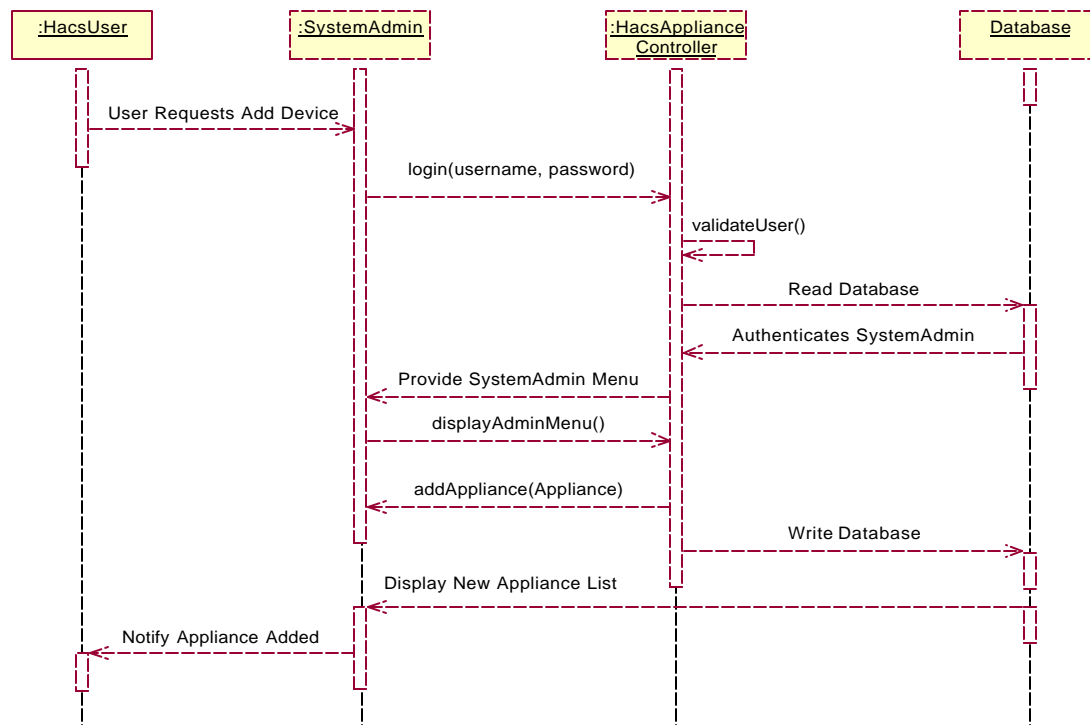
:HacsUser

:SystemAdmin

:HacsAppliance Controller

Database

User Requests Add Device

login(username, password)

validateUser()

Read Database

Authenticates SystemAdmin

Provide SystemAdmin Menu

displayAdminMenu()

addAppliance(Appliance)

Write Database

Display New Appliance List

Notify Appliance Added